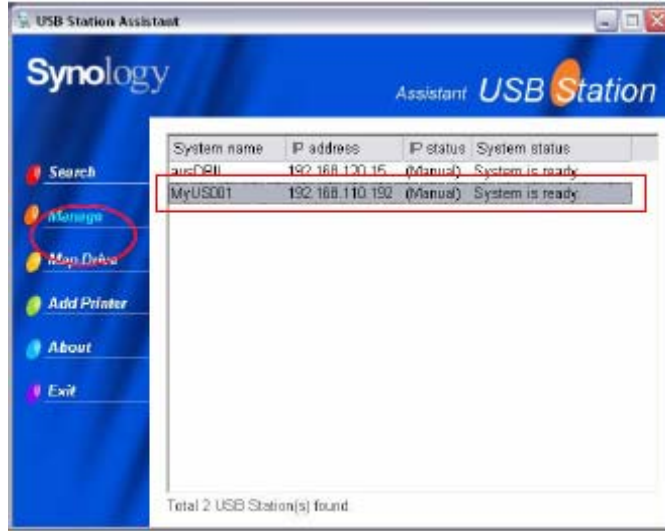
USB Station Assistant

Synology

Assistant USB Station

Search

Manage

Map Drive

Add Printer

About

Exit

| System name | IP address | IP status | System status |
|---|---|---|---|
| ausDPII | 192.168.120.15 | (Manual) | System is ready |
| MyUS001 | 192.168.110.192 | (Manual) | System is ready |

Total 2 USB Station(s) found.